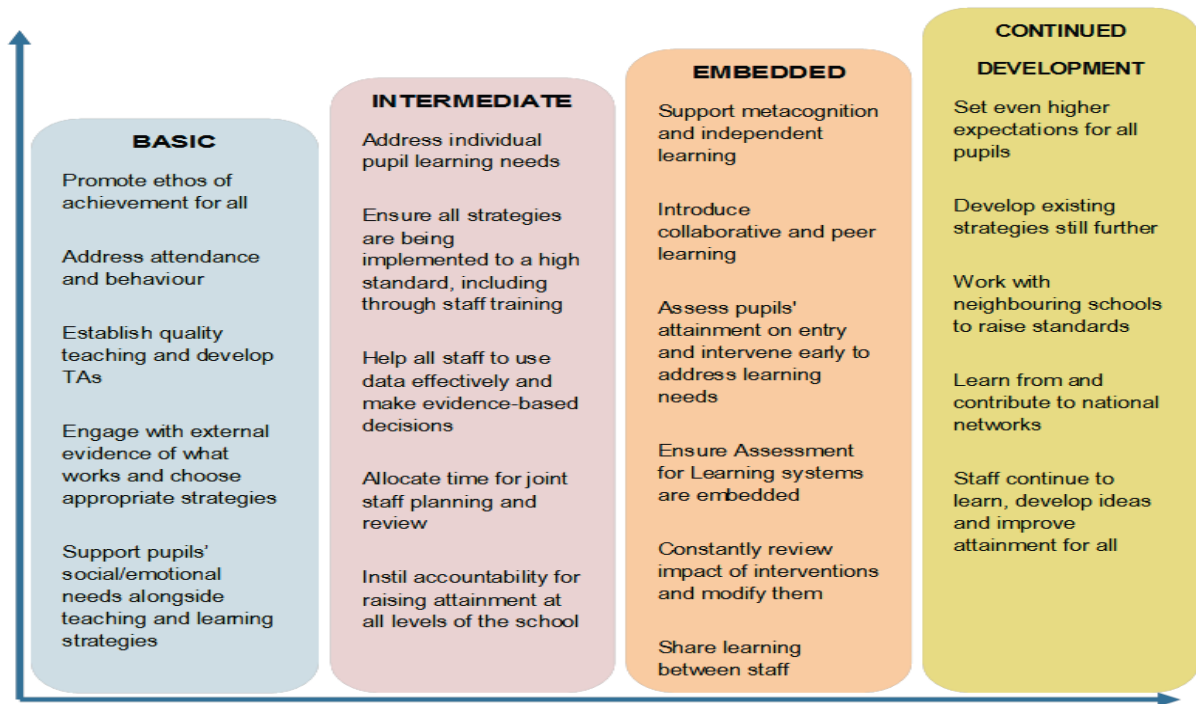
BASIC

Promote ethos of achievement for all

Address attendance and behaviour

Establish quality teaching and develop TAs

Engage with external evidence of what works and choose appropriate strategies

Support pupils' social/emotional needs alongside teaching and learning strategies

INTERMEDIATE

Address individual pupil learning needs

Ensure all strategies are being implemented to a high standard, including through staff training

Help all staff to use data effectively and make evidence-based decisions

Allocate time for joint staff planning and review

Instil accountability for raising attainment at all levels of the school

EMBEDDED

Support metacognition and independent learning

Introduce collaborative and peer learning

Assess pupils' attainment on entry and intervene early to address learning needs

Ensure Assessment for Learning systems are embedded

Constantly review impact of interventions and modify them

Share learning between staff

CONTINUED DEVELOPMENT

Set even higher expectations for all pupils

Develop existing strategies still further

Work with neighbouring schools to raise standards

Learn from and contribute to national networks

Staff continue to learn, develop ideas and improve attainment for all